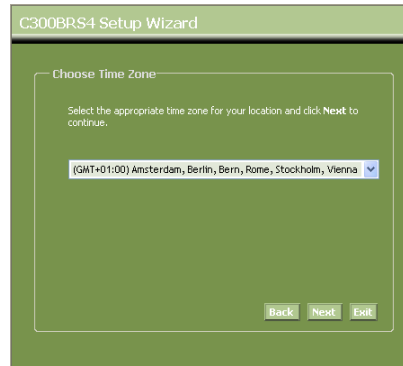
C300BRS4 Setup Wizard

Choose Time Zone

Select the appropriate time zone for your location and click **Next** to continue.

(GMT+01:00) Amsterdam, Berlin, Bern, Rome, Stockholm, Vienna

Back Next Exit